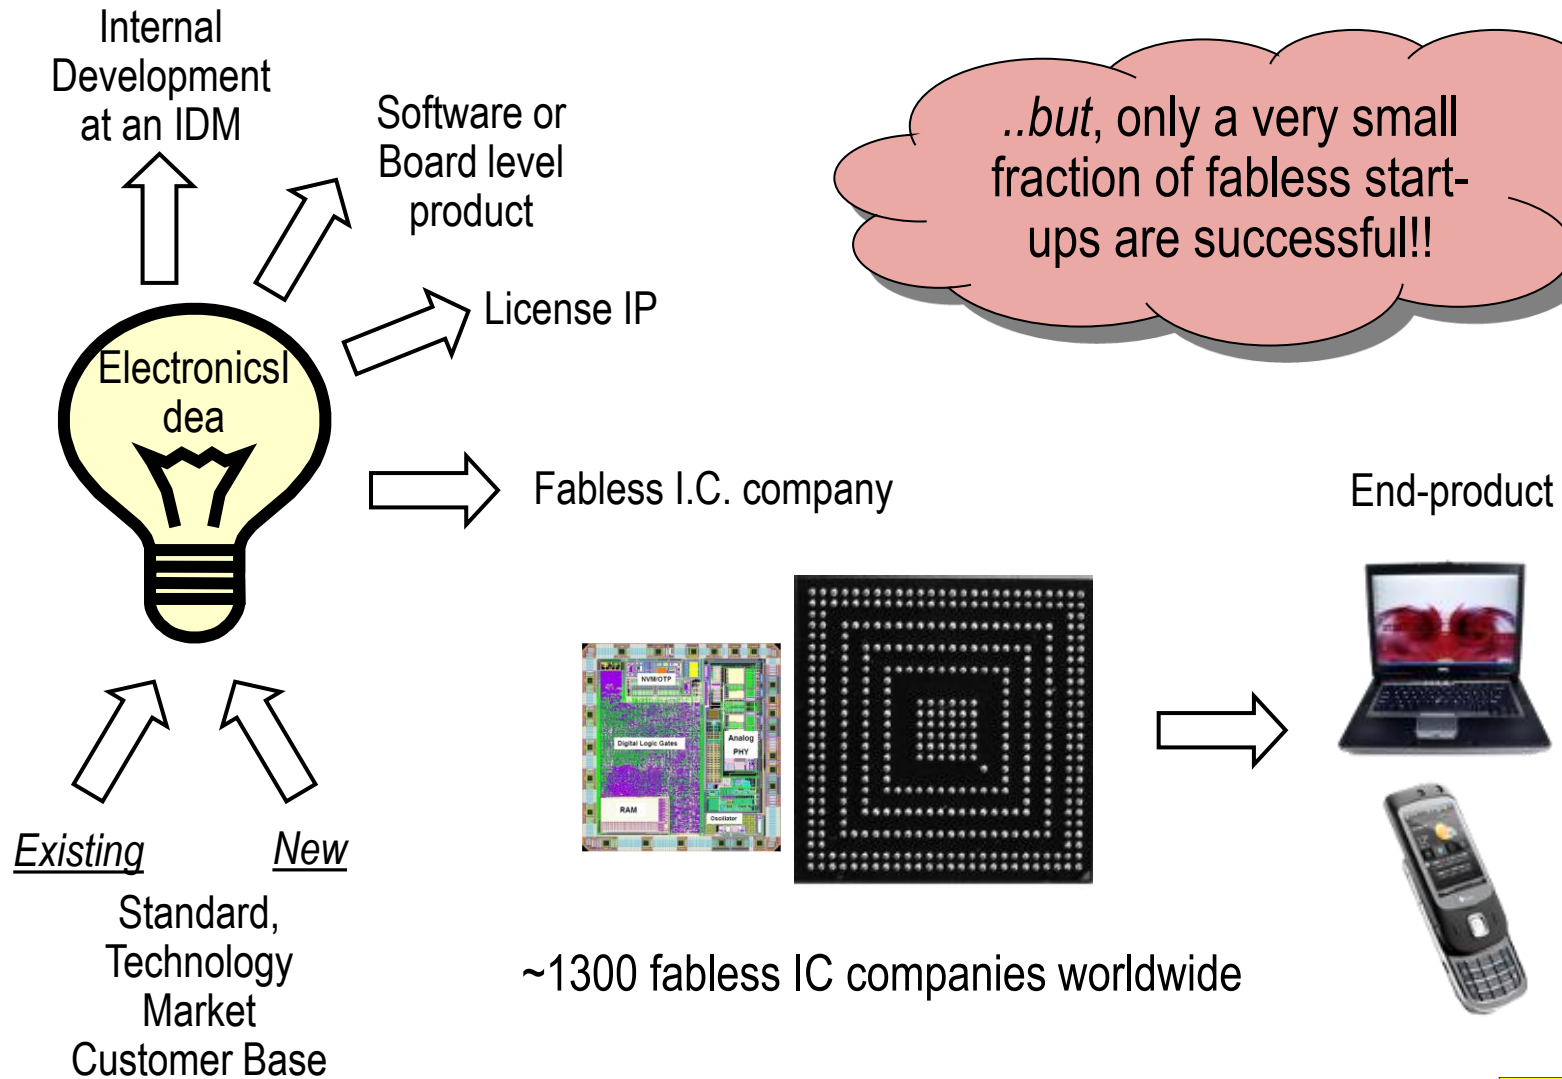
Internal Development at an IDM

Software or Board level product

License IP

Electronicsl dea

Fabless I.C. company

..*but*, only a very small fraction of fabless start-ups are successful!!

End-product

NVM/OTP

Digital Logic Gates

Analog PHY

RAM

Oscillator

Existing

New

Standard, Technology Market Customer Base

~1300 fabless IC companies worldwide